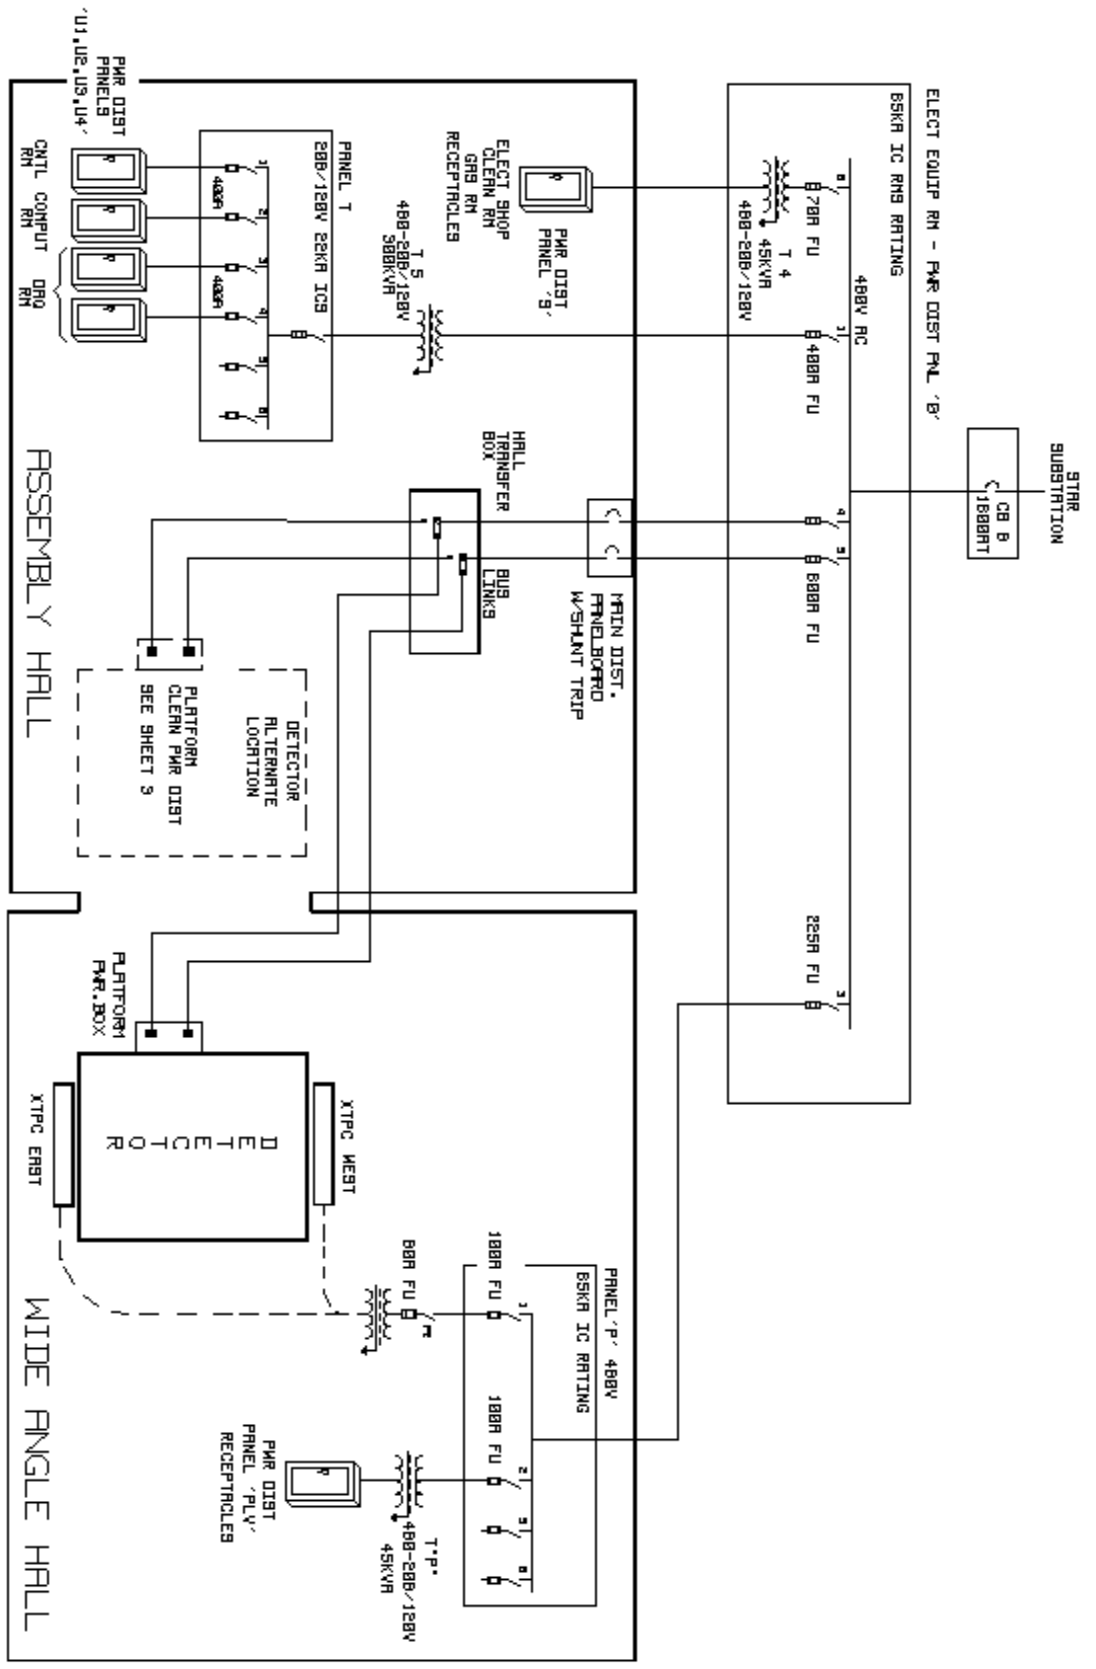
ELECT EQUIP RM - PWR DIST PNL 'B'
65KA IC RMS RATING
480V AC
STAR SUBSTATION
CB B 1600AT
70A FU
T 4 45KVA 480-208/120V
400A FU
600A FU
225A FU
PWR DIST PANEL 'G'
ELECT SHOP CLEAN RM GAS RM RECEPTACLES
T 5 480-208/120V 300KVA
PANEL T 208/120V 22KA ICS
400A
400A
PWR DIST PANELS 'U1,U2,U3,U4'
CNTL RM
COMPUT RM
DAQ RM
HALL TRANSFER BOX
BUS LINKS
MAIN DIST. PANELBOARD W/SHUNT TRIP
DETECTOR ALTERNATE LOCATION
PLATFORM CLEAN PWR DIST SEE SHEET 3
ASSEMBLY HALL
PLATFORM PWR.BOX
XTPC WEST
XTPC EAST
DETECTOR
PANEL 'P' 480V 65KA IC RATING
100A FU
100A FU
80A FU
T'P' 480-208/120V 45KVA
PWR DIST PANEL 'PLV' RECEPTACLES
WIDE ANGLE HALL